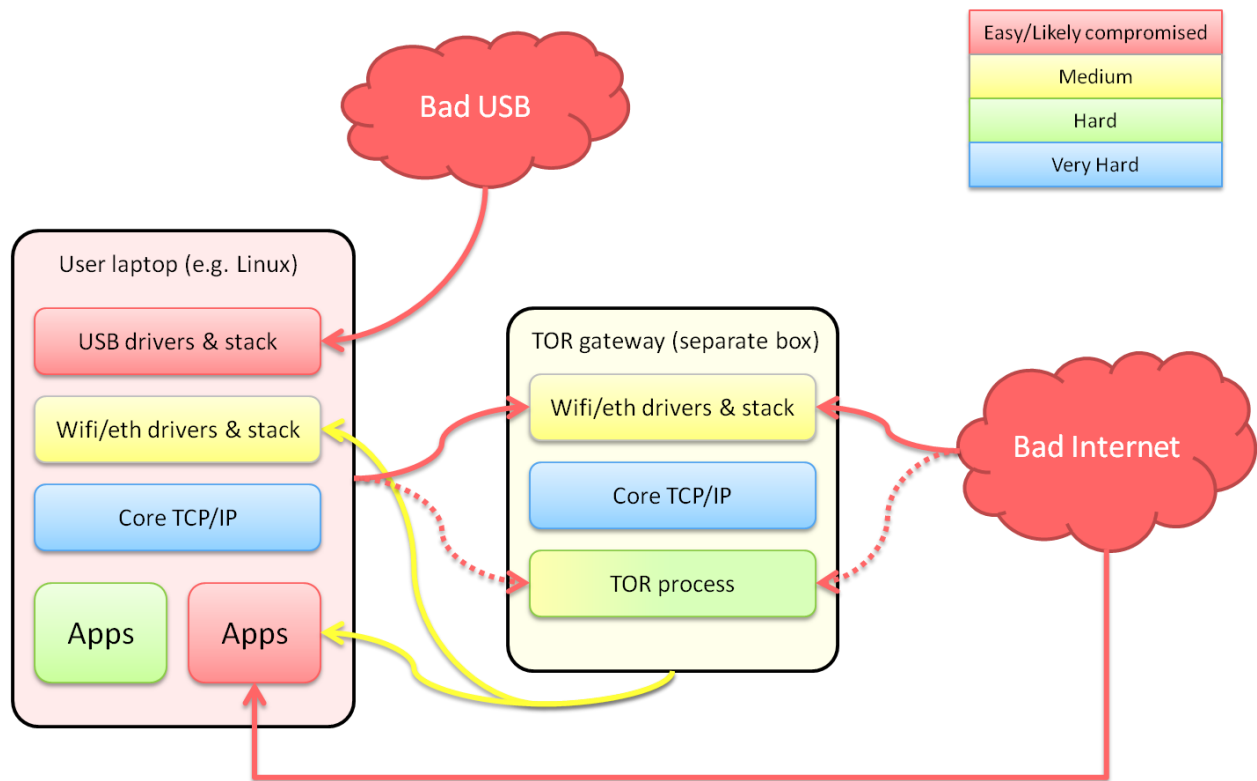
Easy/Likely compromised
Medium
Hard
Very Hard

Bad USB

User laptop (e.g. Linux)
USB drivers & stack
Wifi/eth drivers & stack
Core TCP/IP
Apps
Apps

TOR gateway (separate box)
Wifi/eth drivers & stack
Core TCP/IP
TOR process

Bad Internet